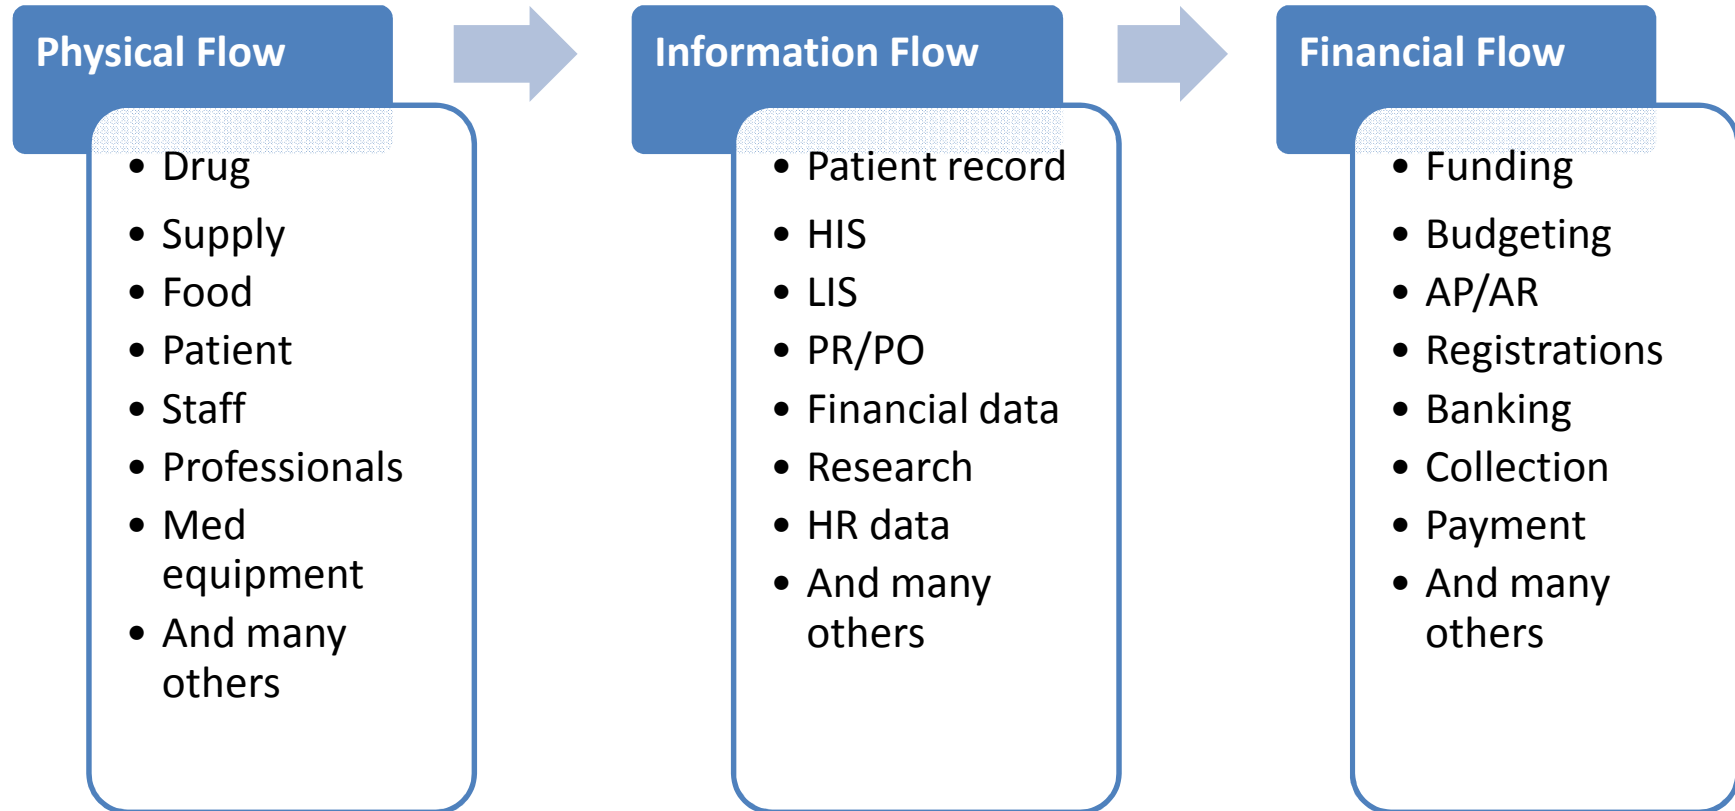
Physical Flow

- Drug
- Supply
- Food
- Patient
- Staff
- Professionals
- Med equipment
- And many others

Information Flow

- Patient record
- HIS
- LIS
- PR/PO
- Financial data
- Research
- HR data
- And many others

Financial Flow

- Funding
- Budgeting
- AP/AR
- Registrations
- Banking
- Collection
- Payment
- And many others